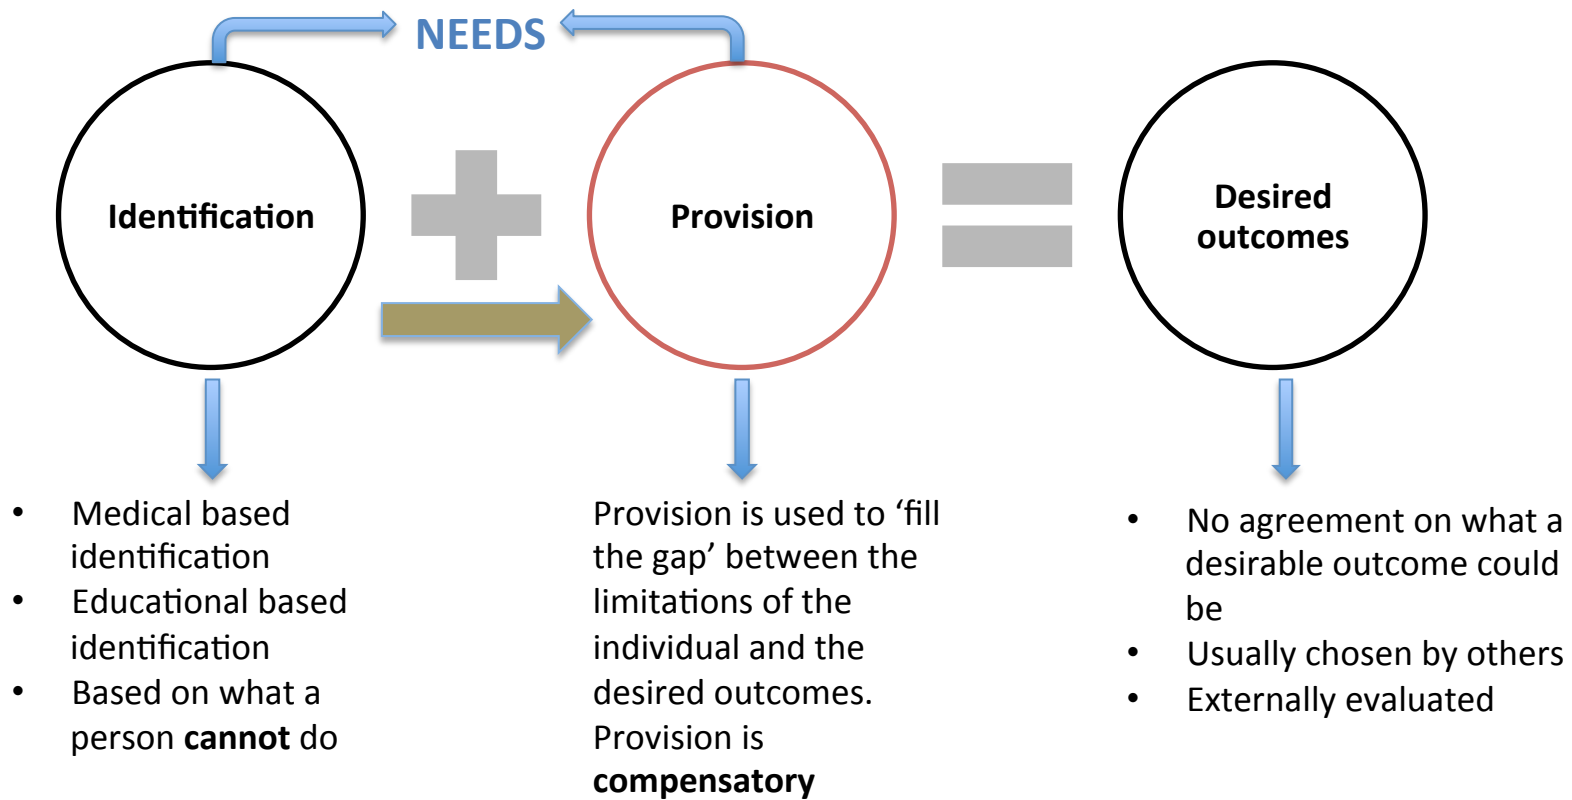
NEEDS

Identification

Provision

Desired outcomes

- Medical based identification
- Educational based identification
- Based on what a person **cannot** do

Provision is used to ‘fill the gap’ between the limitations of the individual and the desired outcomes. Provision is **compensatory**

- No agreement on what a desirable outcome could be
- Usually chosen by others
- Externally evaluated